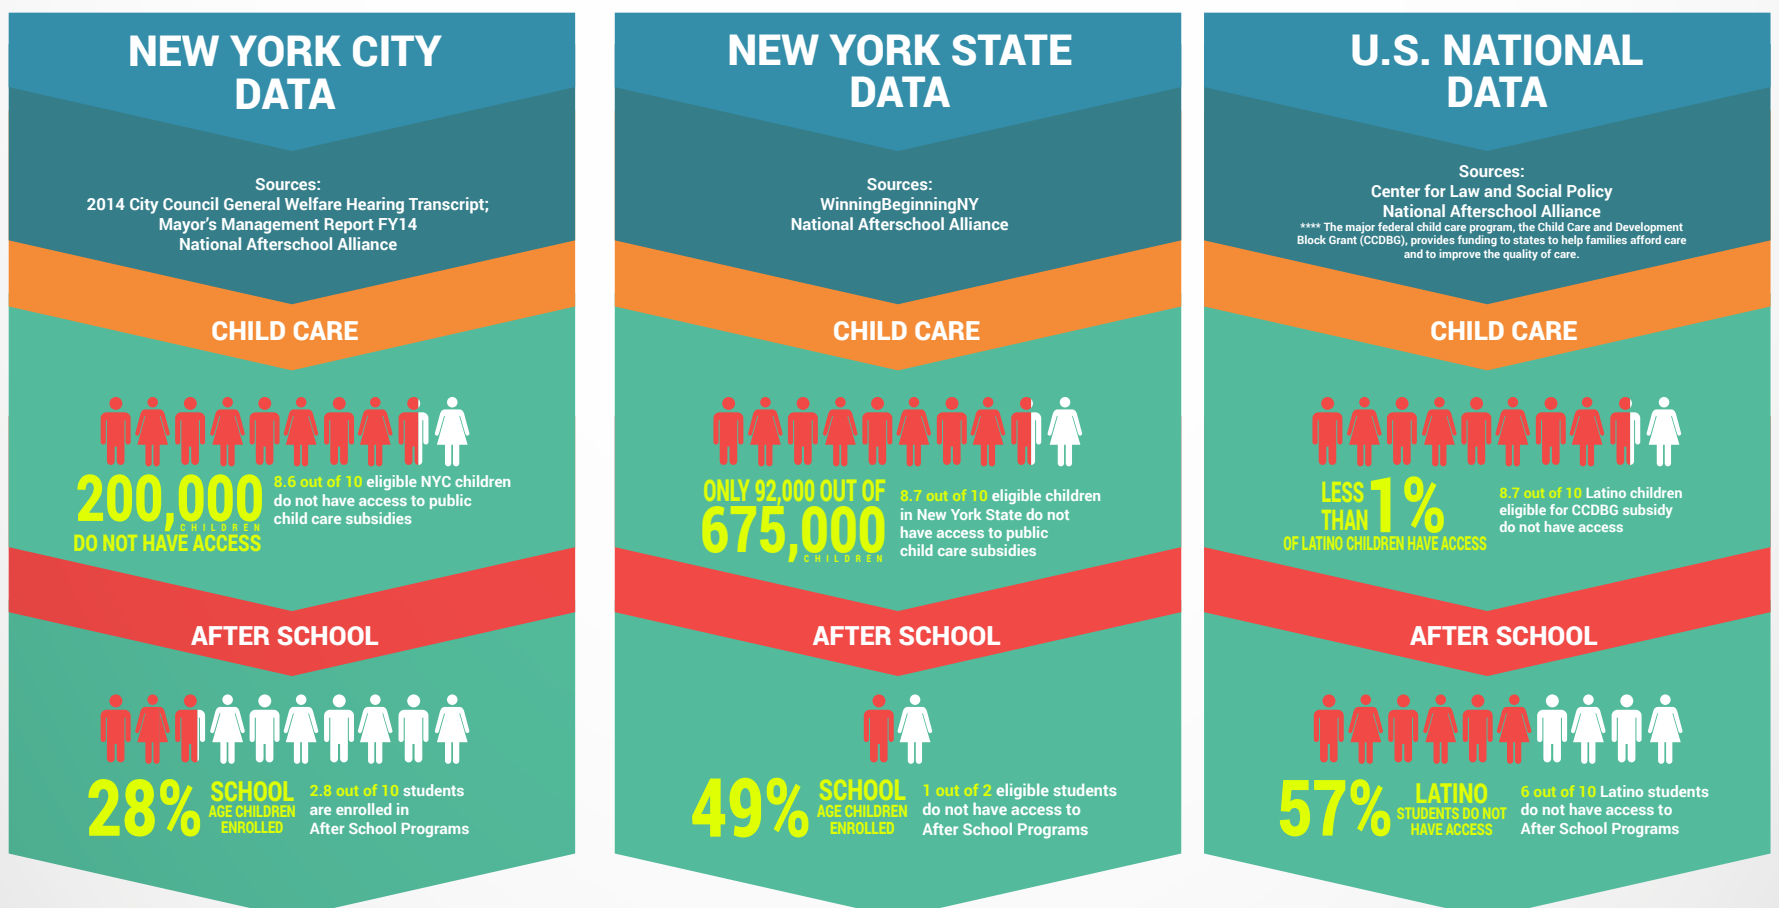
NEW YORK CITY DATA

Sources:
2014 City Council General Welfare Hearing Transcript;
Mayor's Management Report FY14
National Afterschool Alliance

CHILD CARE

200,000 CHILDREN DO NOT HAVE ACCESS

8.6 out of 10 eligible NYC children do not have access to public child care subsidies

AFTER SCHOOL

28% SCHOOL AGE CHILDREN ENROLLED

2.8 out of 10 students are enrolled in After School Programs

NEW YORK STATE DATA

Sources:
WinningBeginningNY
National Afterschool Alliance

CHILD CARE

ONLY 92,000 OUT OF 675,000 CHILDREN

8.7 out of 10 eligible children in New York State do not have access to public child care subsidies

AFTER SCHOOL

49% SCHOOL AGE CHILDREN ENROLLED

1 out of 2 eligible students do not have access to After School Programs

U.S. NATIONAL DATA

Sources:
Center for Law and Social Policy
National Afterschool Alliance
**** The major federal child care program, the Child Care and Development Block Grant (CCDBG), provides funding to states to help families afford care and to improve the quality of care.

CHILD CARE

LESS THAN 1% OF LATINO CHILDREN HAVE ACCESS

8.7 out of 10 Latino children eligible for CCDBG subsidy do not have access

AFTER SCHOOL

57% LATINO STUDENTS DO NOT HAVE ACCESS

6 out of 10 Latino students do not have access to After School Programs